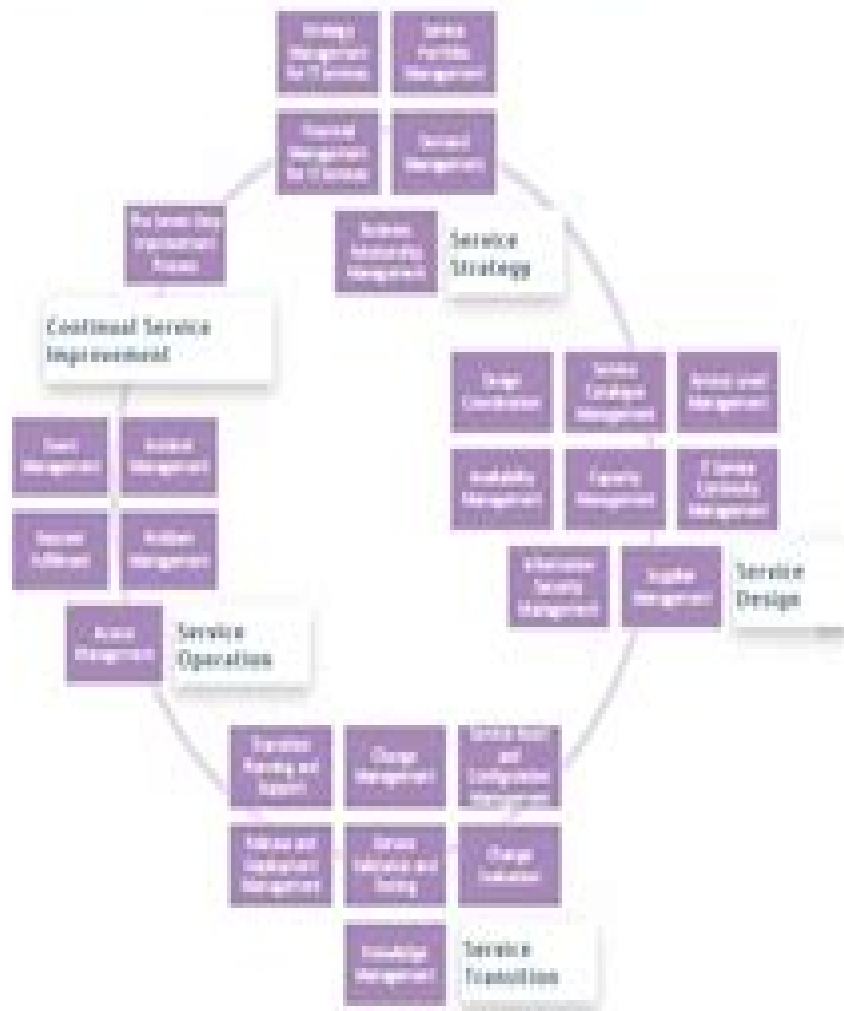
Strategy Management for IT Services

Service Portfolio Management

Financial Management for IT Services

Demand Management

Business Relationship Management

Service Strategy

The Seven-Step Improvement Process

Continual Service Improvement

Design Coordination

Service Catalogue Management

Service Level Management

Availability Management

Capacity Management

IT Service Continuity Management

Information Security Management

Supplier Management

Service Design

Event Management

Incident Management

Request Fulfilment

Problem Management

Access Management

Service Operation

Transition Planning and Support

Change Management

Service Asset and Configuration Management

Release and Deployment Management

Service Validation and Testing

Change Evaluation

Knowledge Management

Service Transition